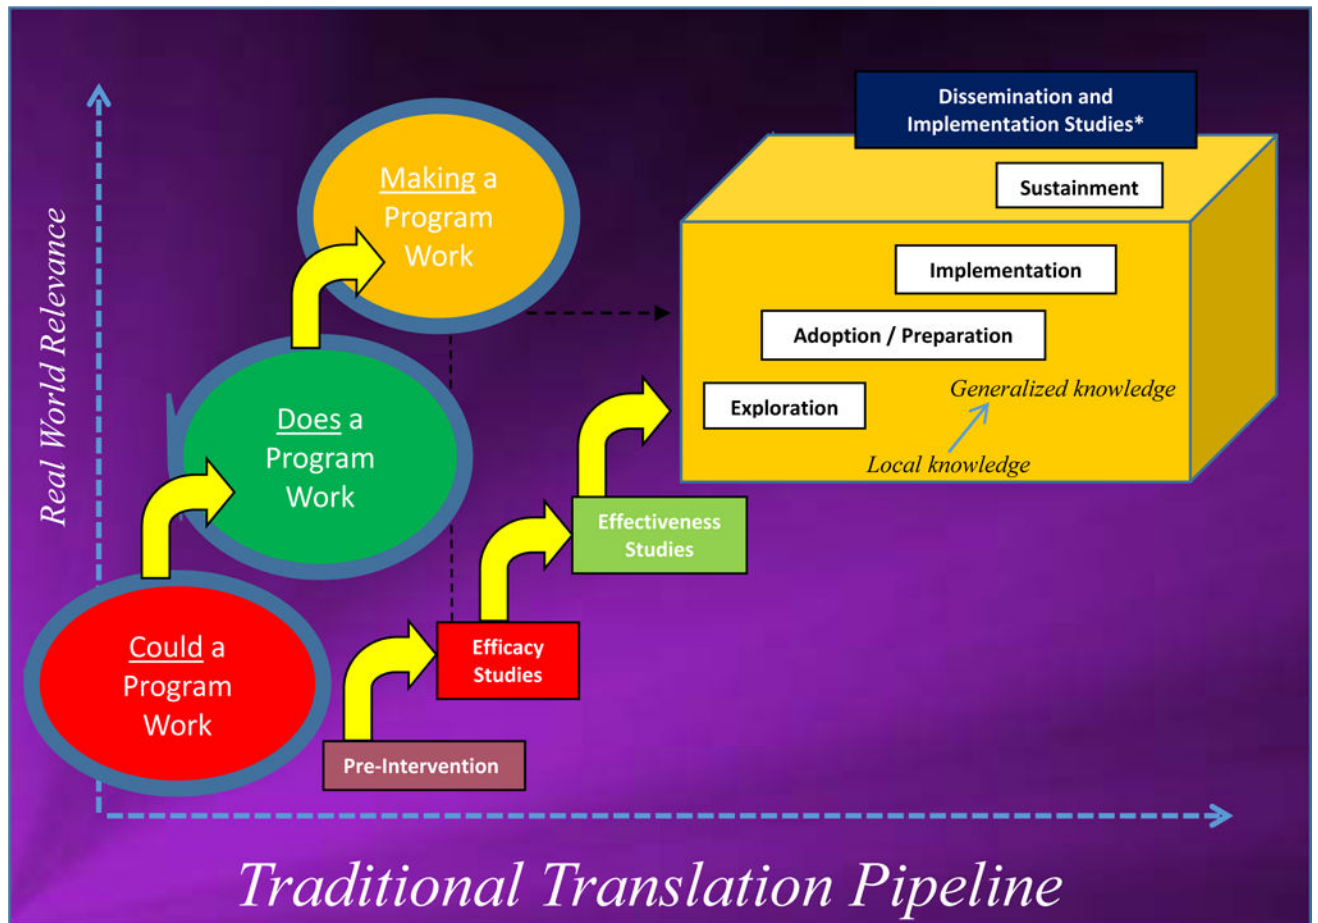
Dissemination and Implementation Studies*

Sustainment

Implementation

Adoption / Preparation

Exploration

Generalized knowledge

Local knowledge

Real World Relevance

Making a Program Work

Does a Program Work

Could a Program Work

Effectiveness Studies

Efficacy Studies

Pre-Intervention

Traditional Translation Pipeline